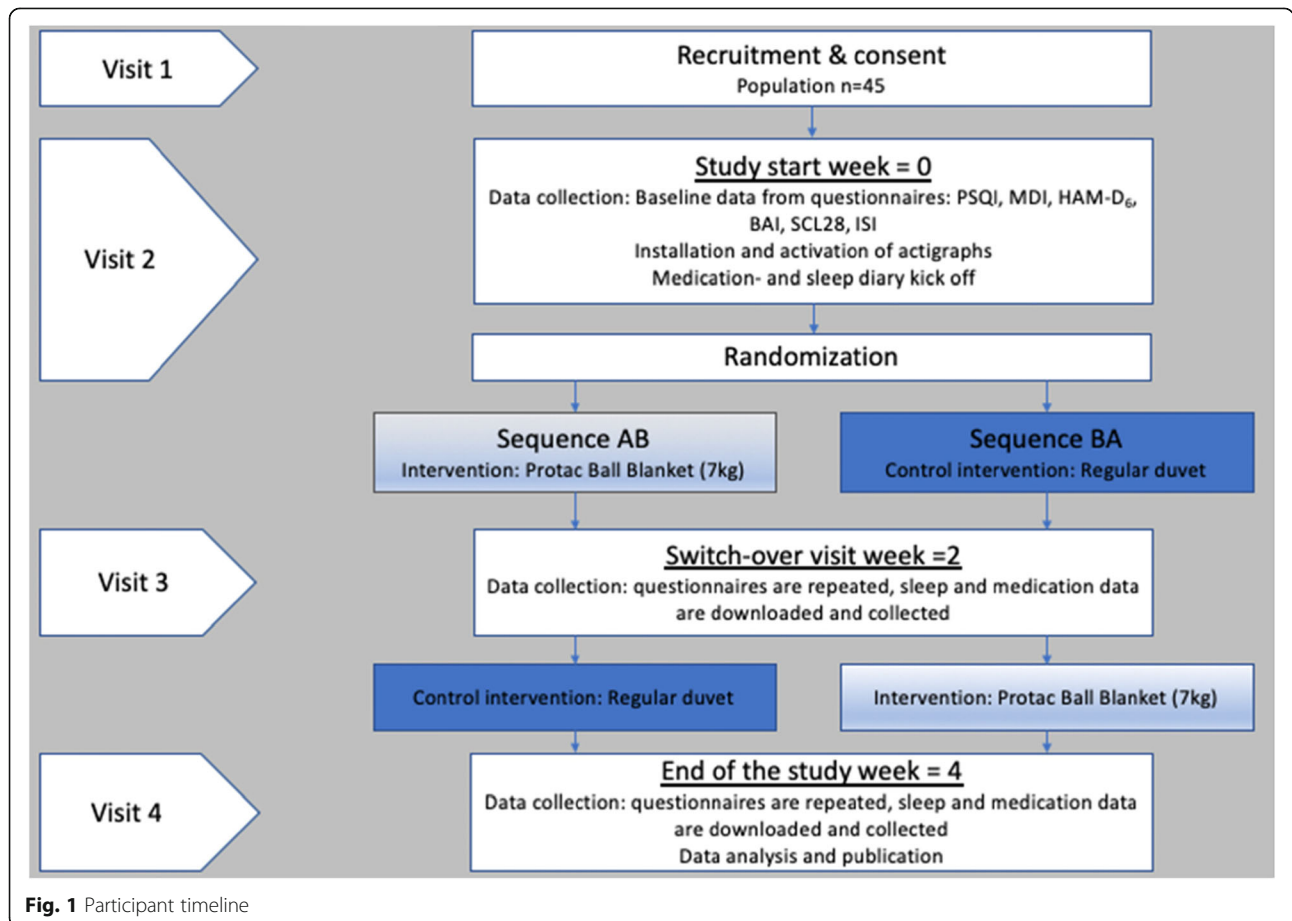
Visit 1

Recruitment & consent
Population n=45

Visit 2

Study start week = 0
Data collection: Baseline data from questionnaires: PSQI, MDI, HAM-$D_6$, BAI, SCL28, ISI
Installation and activation of actigraphs
Medication- and sleep diary kick off

Randomization

Sequence AB
Intervention: Protac Ball Blanket (7kg)

Sequence BA
Control intervention: Regular duvet

Visit 3

Switch-over visit week =2
Data collection: questionnaires are repeated, sleep and medication data are downloaded and collected

Control intervention: Regular duvet

Intervention: Protac Ball Blanket (7kg)

Visit 4

End of the study week = 4
Data collection: questionnaires are repeated, sleep and medication data are downloaded and collected
Data analysis and publication

Fig. 1 Participant timeline